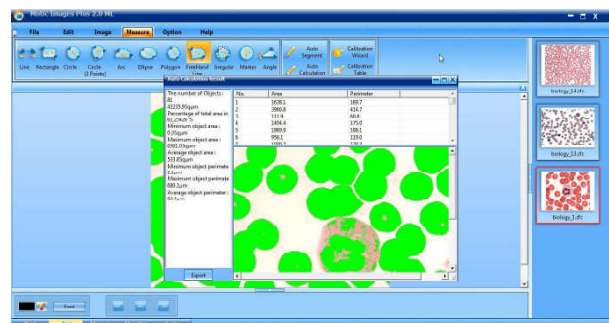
Motic Images Plus 2.0 ML

File Edit Image Measure Option Help

Line Rectangle Circle Circle (2 Points) Arc Ellipse Polygon FreeHand Line Irregular Marker Angle

Auto Segment

Auto Calculation

Calibration Wizard

Calibration Table

Auto Calculation Result

The number of Objects : 81
43235.85µm
Percentage of total area in 61.0%(8.7)
Minimum object area : 0.35µm
Maximum object area : 6901.03µm
Average object area : 533.85µm
Minimum object perimeter : 2.4µm
Maximum object perimeter : 680.2µm
Average object perimeter : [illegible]

Export

| No. | Area | Perimeter |
|---|---|---|
| 1 | 1638.1 | 169.7 |
| 2 | 3960.8 | 414.7 |
| 3 | 111.9 | 44.4 |
| 4 | 1404.4 | 175.0 |
| 5 | 1989.0 | 188.1 |
| 6 | 956.1 | 119.0 |
| 7 | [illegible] | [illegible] |

biology_14.sfc

biology_13.sfc

biology_1.sfc

Reset